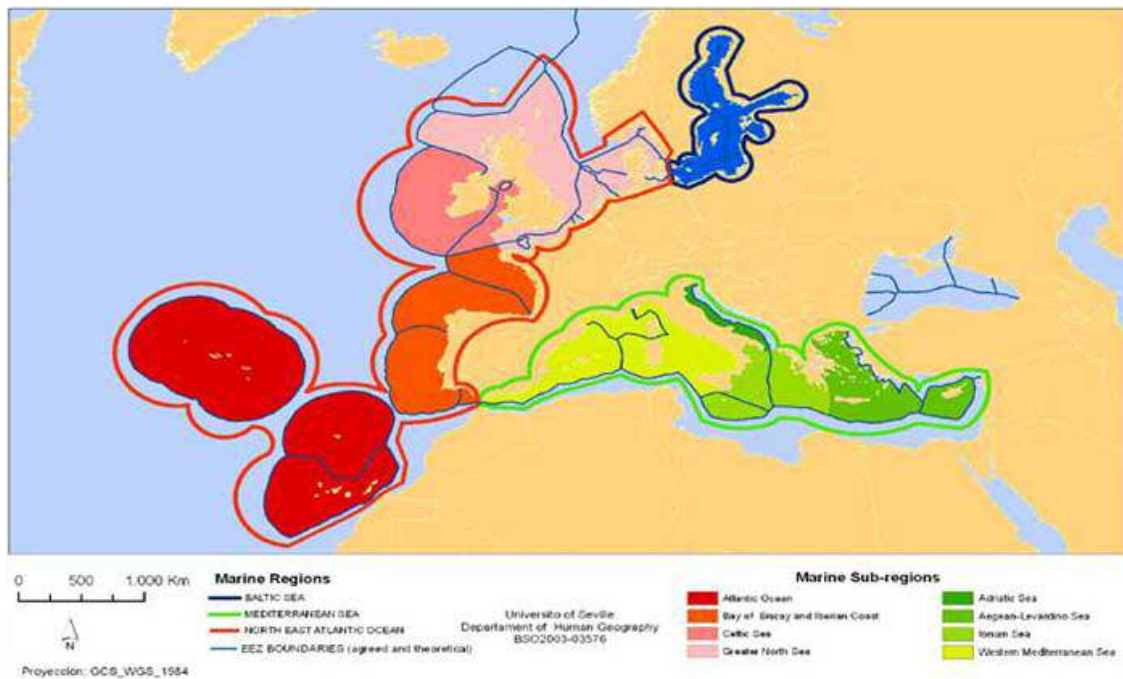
0 500 1,000 Km

N

Proyeccion: GCS_WGS_1984

Marine Regions

BALTIC SEA
MEDITERRANEAN SEA
NORTH EAST ATLANTIC OCEAN
EEZ BOUNDARIES (agreed and theoretical)

University of Seville
Department of Human Geography
BSO2003-03576

Marine Sub-regions

Atlantic Ocean
Bay of Biscay and Iberian Coast
Celtic Sea
Greater North Sea
Adriatic Sea
Aegean-Levantine Sea
Ionian Sea
Western Mediterranean Sea